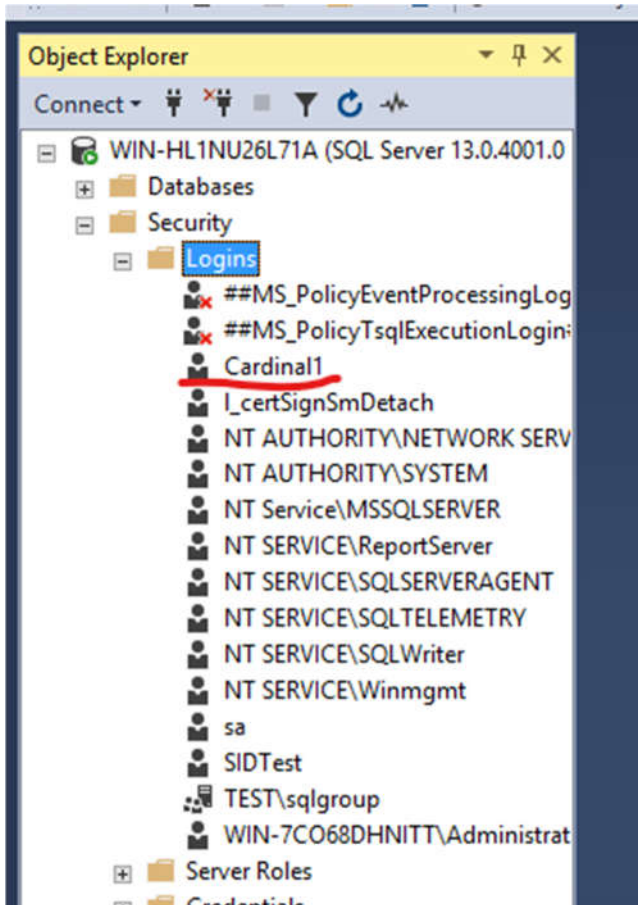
Object Explorer

Connect

WIN-HL1NU26L71A (SQL Server 13.0.4001.0

Databases

Security

Logins

##MS_PolicyEventProcessingLog

##MS_PolicyTsqlExecutionLogin

Cardinal1

l_certSignSmDetach

NT AUTHORITY\NETWORK SERV

NT AUTHORITY\SYSTEM

NT Service\MSSQLSERVER

NT SERVICE\ReportServer

NT SERVICE\SQLSERVERAGENT

NT SERVICE\SQLTELEMETRY

NT SERVICE\SQLWriter

NT SERVICE\Winmgmt

sa

SIDTest

TEST\sqlgroup

WIN-7CO68DHNITT\Administrat

Server Roles

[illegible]